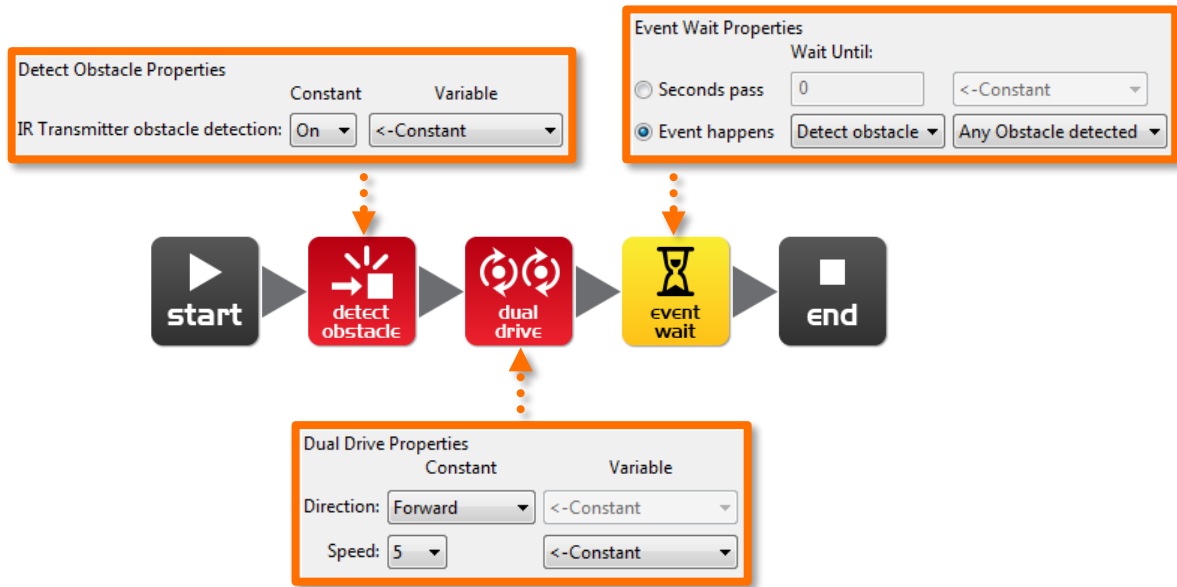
Event Wait Properties
Wait Until:
Seconds pass 0 <-Constant
Event happens Detect obstacle Any Obstacle detected

Detect Obstacle Properties
Constant Variable
IR Transmitter obstacle detection: On <-Constant

start
detect obstacle
dual drive
event wait
end

Dual Drive Properties
Constant Variable
Direction: Forward <-Constant
Speed: 5 <-Constant